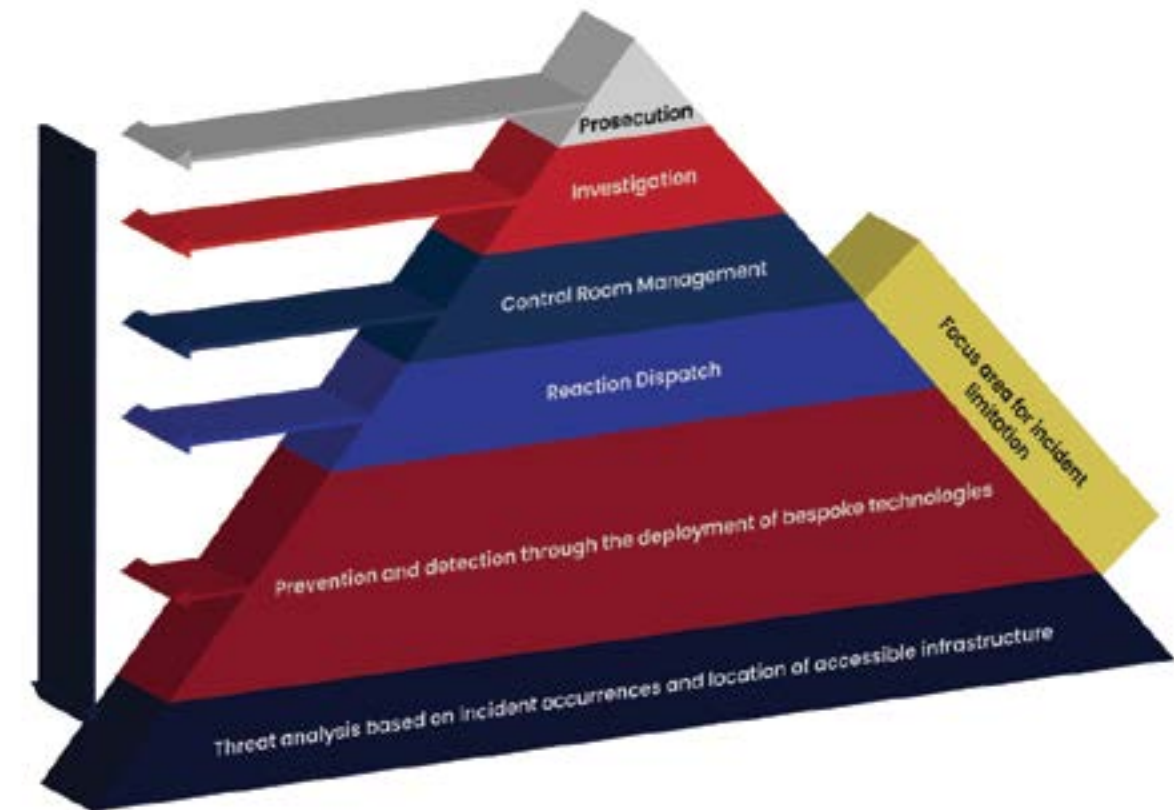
Prosecution

Investigation

Control Room Management

Reaction Dispatch

Prevention and detection through the deployment of bespoke technologies

Threat analysis based on incident occurrences and location of accessible infrastructure

Focus area for incident limitation